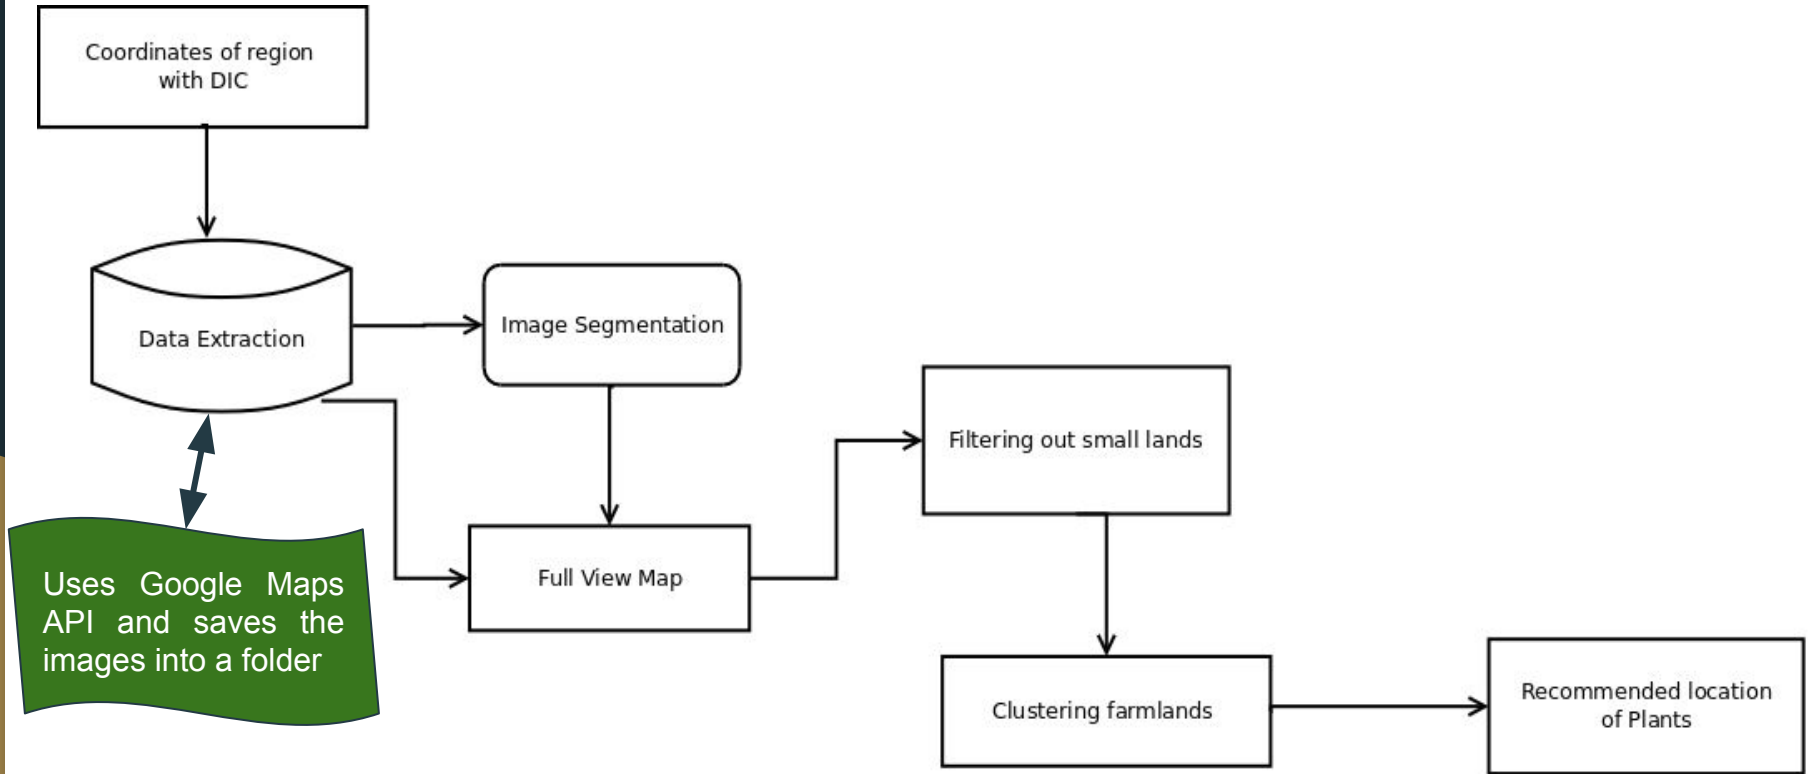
Coordinates of region with DIC

Data Extraction

Image Segmentation

Uses Google Maps API and saves the images into a folder

Full View Map

Filtering out small lands

Clustering farmlands

Recommended location of Plants